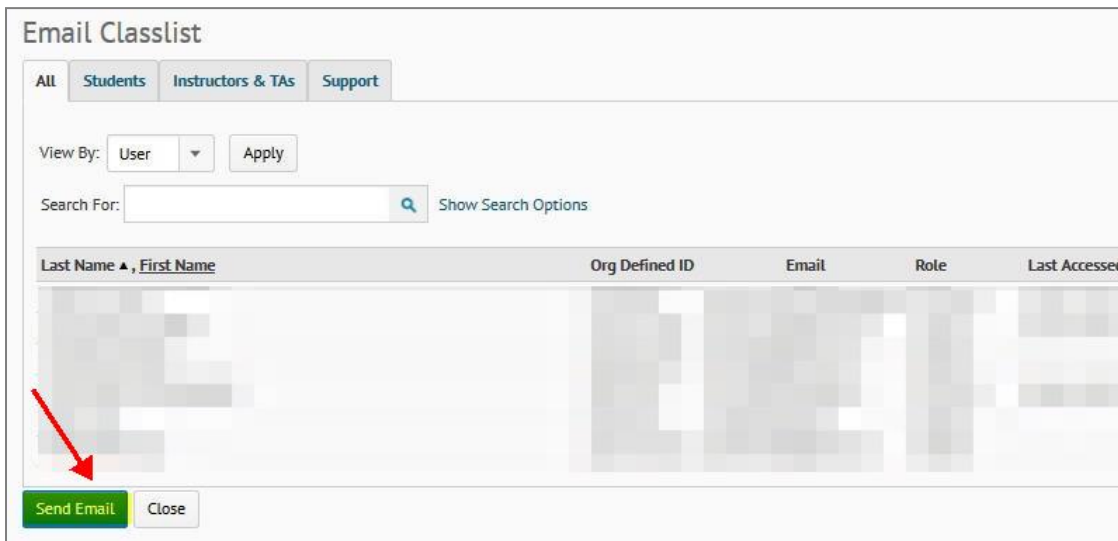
Email Classlist

All | Students | Instructors & TAs | Support

View By: User Apply

Search For: Show Search Options

| Last Name ▲ , First Name | Org Defined ID | Email | Role | Last Accessed |
|---|---|---|---|---|
| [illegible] | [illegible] | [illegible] | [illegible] | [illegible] |

Send Email Close